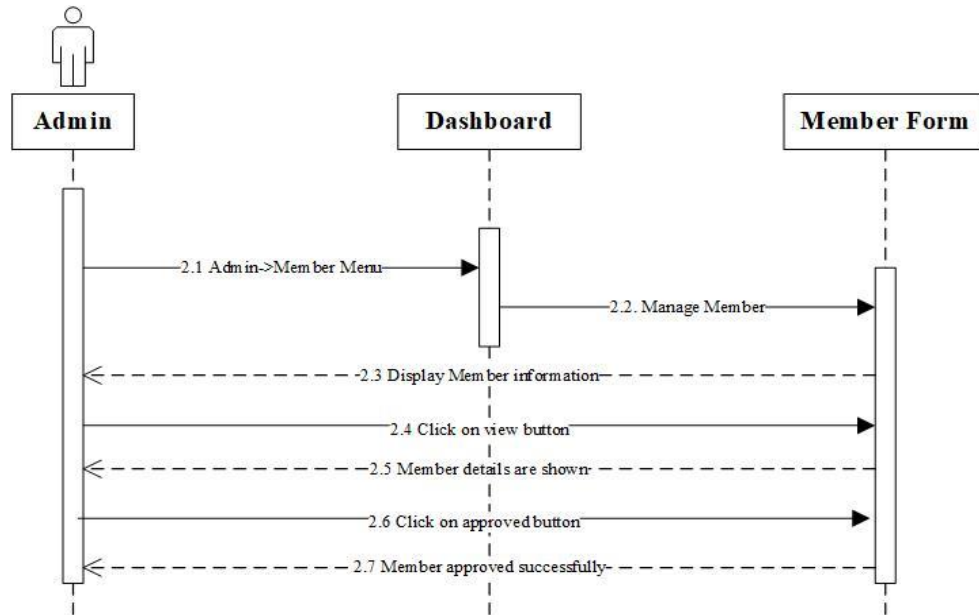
Admin

Dashboard

Member Form

2.1 Admin->Member Menu

2.2. Manage Member

2.3 Display Member information

2.4 Click on view button

2.5 Member details are shown

2.6 Click on approved button

2.7 Member approved successfully